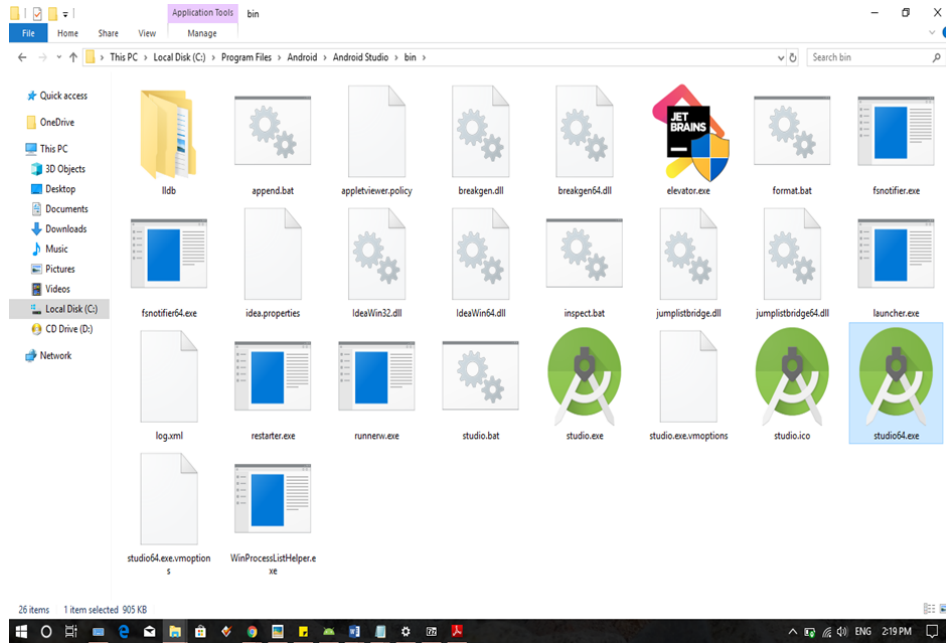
Application Tools bin

File Home Share View Manage

This PC > Local Disk (C:) > Program Files > Android > Android Studio > bin

Search bin

Quick access
OneDrive
This PC
3D Objects
Desktop
Documents
Downloads
Music
Pictures
Videos
Local Disk (C:)
CD Drive (D:)
Network

lldb
append.bat
appletviewer.policy
breakgen.dll
breakgen64.dll
JET BRAINS
elevator.exe
format.bat
fsnotifier.exe
fsnotifier64.exe
idea.properties
IdeaWin32.dll
IdeaWin64.dll
inspect.bat
jumplistbridge.dll
jumplistbridge64.dll
launcher.exe
log.xml
restarter.exe
runnerw.exe
studio.bat
studio.exe
studio.exe.vmoptions
studio.ico
studio64.exe
studio64.exe.vmoptions
WinProcessListHelper.exe

26 items 1 item selected 905 KB

ENG 2:19 PM